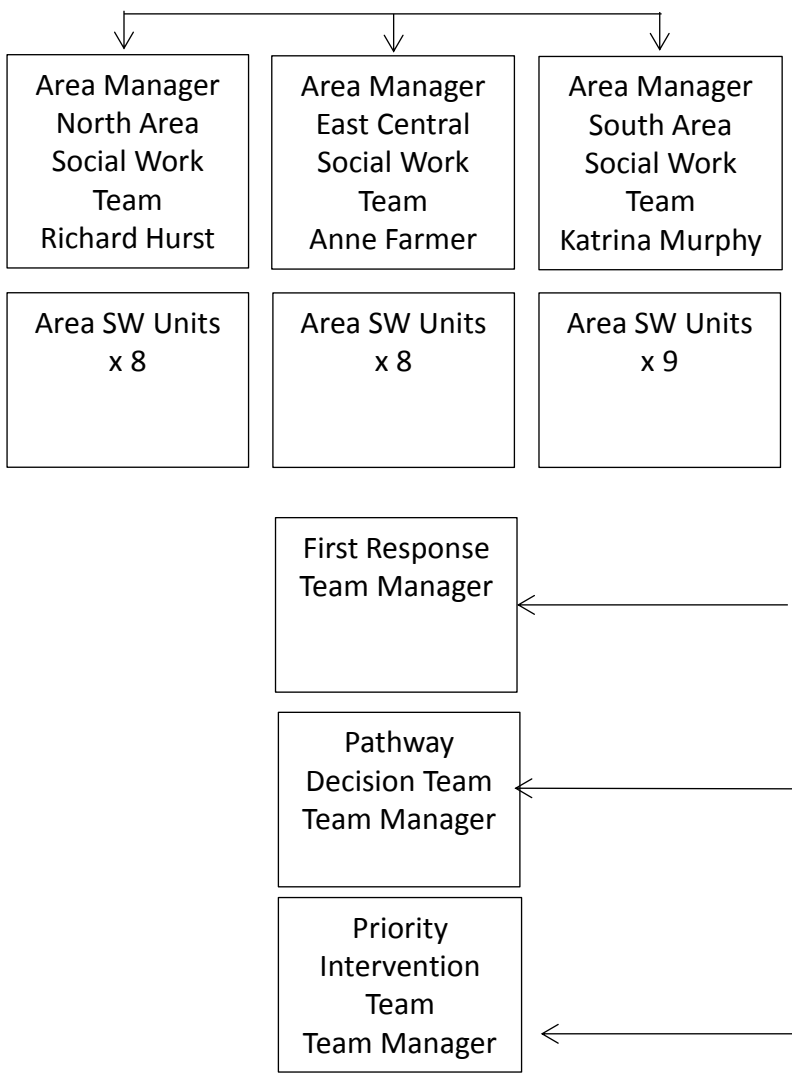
Area Manager North Area Social Work Team Richard Hurst

Area Manager East Central Social Work Team Anne Farmer

Area Manager South Area Social Work Team Katrina Murphy

Area SW Units x 8

Area SW Units x 8

Area SW Units x 9

First Response Team Manager

Pathway Decision Team Team Manager

Priority Intervention Team Team Manager